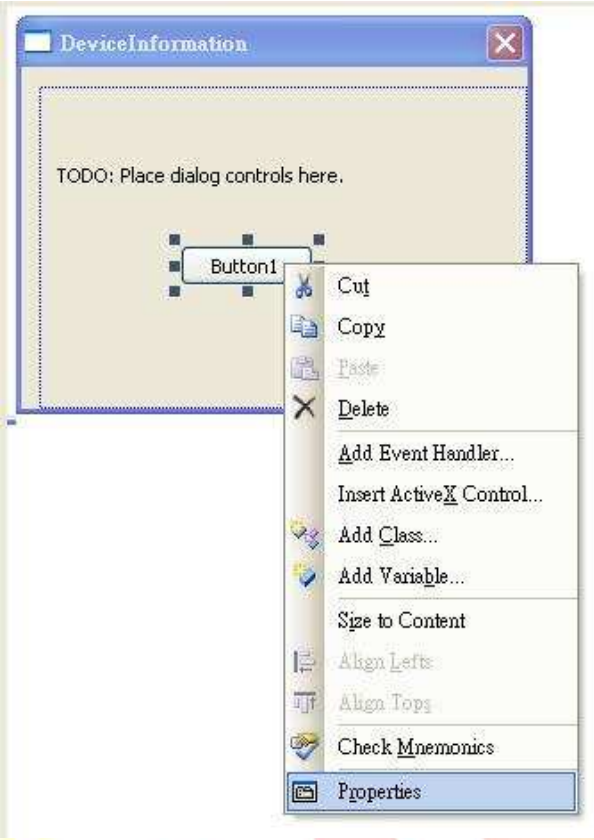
DeviceInformation

TODO: Place dialog controls here.

Button1

Cut
Copy
Paste
Delete
Add Event Handler...
Insert ActiveX Control...
Add Class...
Add Variable...
Size to Content
Align Lefts
Align Tops
Check Mnemonics
Properties